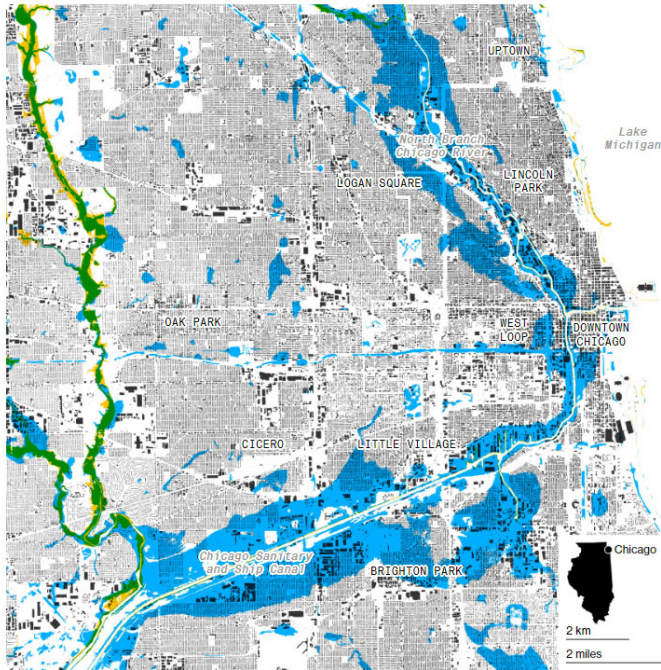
UPTOWN

Lake Michigan

North Branch Chicago River

LOGAN SQUARE

LINCOLN PARK

OAK PARK

WEST LOOP

DOWNTOWN CHICAGO

CICERO

LITTLE VILLAGE

Chicago Sanitary and Ship Canal

BRIGHTON PARK

Chicago

2 km

2 miles